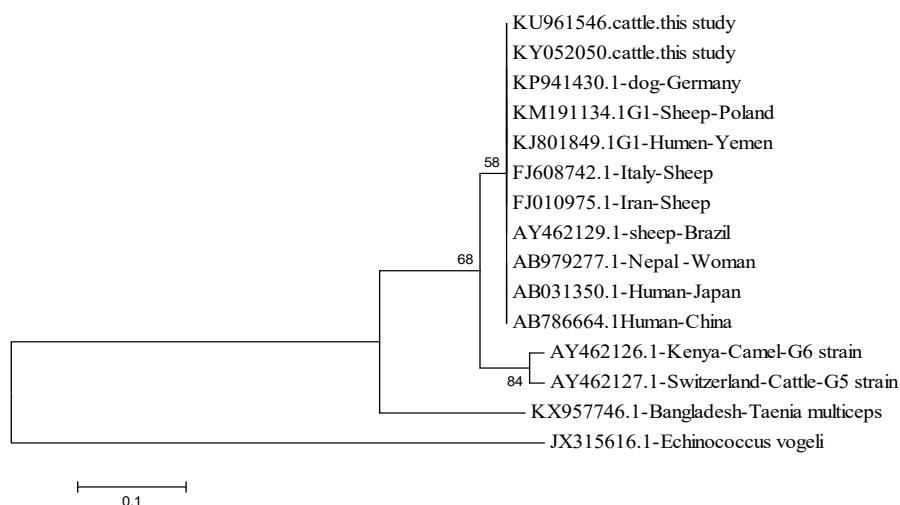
KU961546.cattle.this study
KY052050.cattle.this study
KP941430.1-dog-Germany
KM191134.1G1-Sheep-Poland
KJ801849.1G1-Humen-Yemen
58
FJ608742.1-Italy-Sheep
FJ010975.1-Iran-Sheep
AY462129.1-sheep-Brazil
68
AB979277.1-Nepal -Woman
AB031350.1-Human-Japan
AB786664.1Human-China
AY462126.1-Kenya-Camel-G6 strain
84
AY462127.1-Switzerland-Cattle-G5 strain
KX957746.1-Bangladesh-Taenia multiceps
JX315616.1-Echinococcus vogeli
0.1